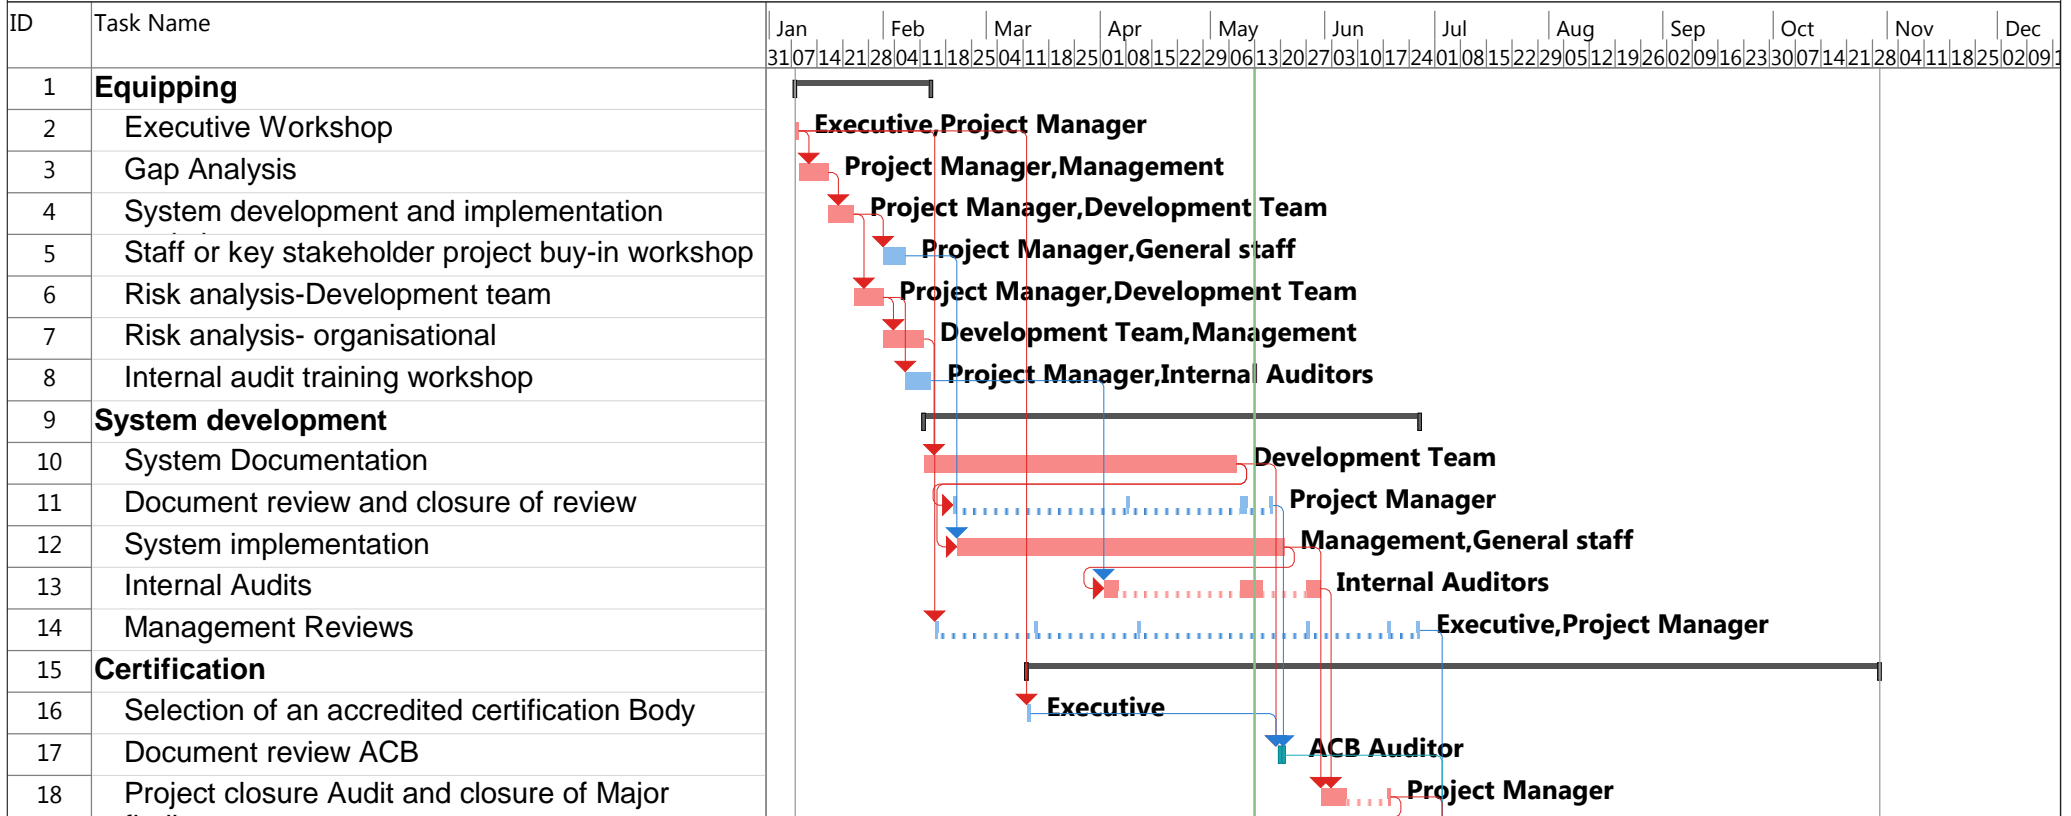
| ID | Task Name |
|---|---|
| 1 | Equipping |
| 2 | Executive Workshop |
| 3 | Gap Analysis |
| 4 | System development and implementation |
| 5 | Staff or key stakeholder project buy-in workshop |
| 6 | Risk analysis-Development team |
| 7 | Risk analysis- organisational |
| 8 | Internal audit training workshop |
| 9 | System development |
| 10 | System Documentation |
| 11 | Document review and closure of review |
| 12 | System implementation |
| 13 | Internal Audits |
| 14 | Management Reviews |
| 15 | Certification |
| 16 | Selection of an accredited certification Body |
| 17 | Document review ACB |
| 18 | Project closure Audit and closure of Major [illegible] |

Jan Feb Mar Apr May Jun Jul Aug Sep Oct Nov Dec
31 07 14 21 28 04 11 18 25 04 11 18 25 01 08 15 22 29 06 13 20 27 03 10 17 24 01 08 15 22 29 05 12 19 26 02 09 16 23 30 07 14 21 28 04 11 18 25 02 09 1

Executive,Project Manager
Project Manager,Management
Project Manager,Development Team
Project Manager,General staff
Project Manager,Development Team
Development Team,Management
Project Manager,Internal Auditors
Development Team
Project Manager
Management,General staff
Internal Auditors
Executive,Project Manager
Executive
ACB Auditor
Project Manager